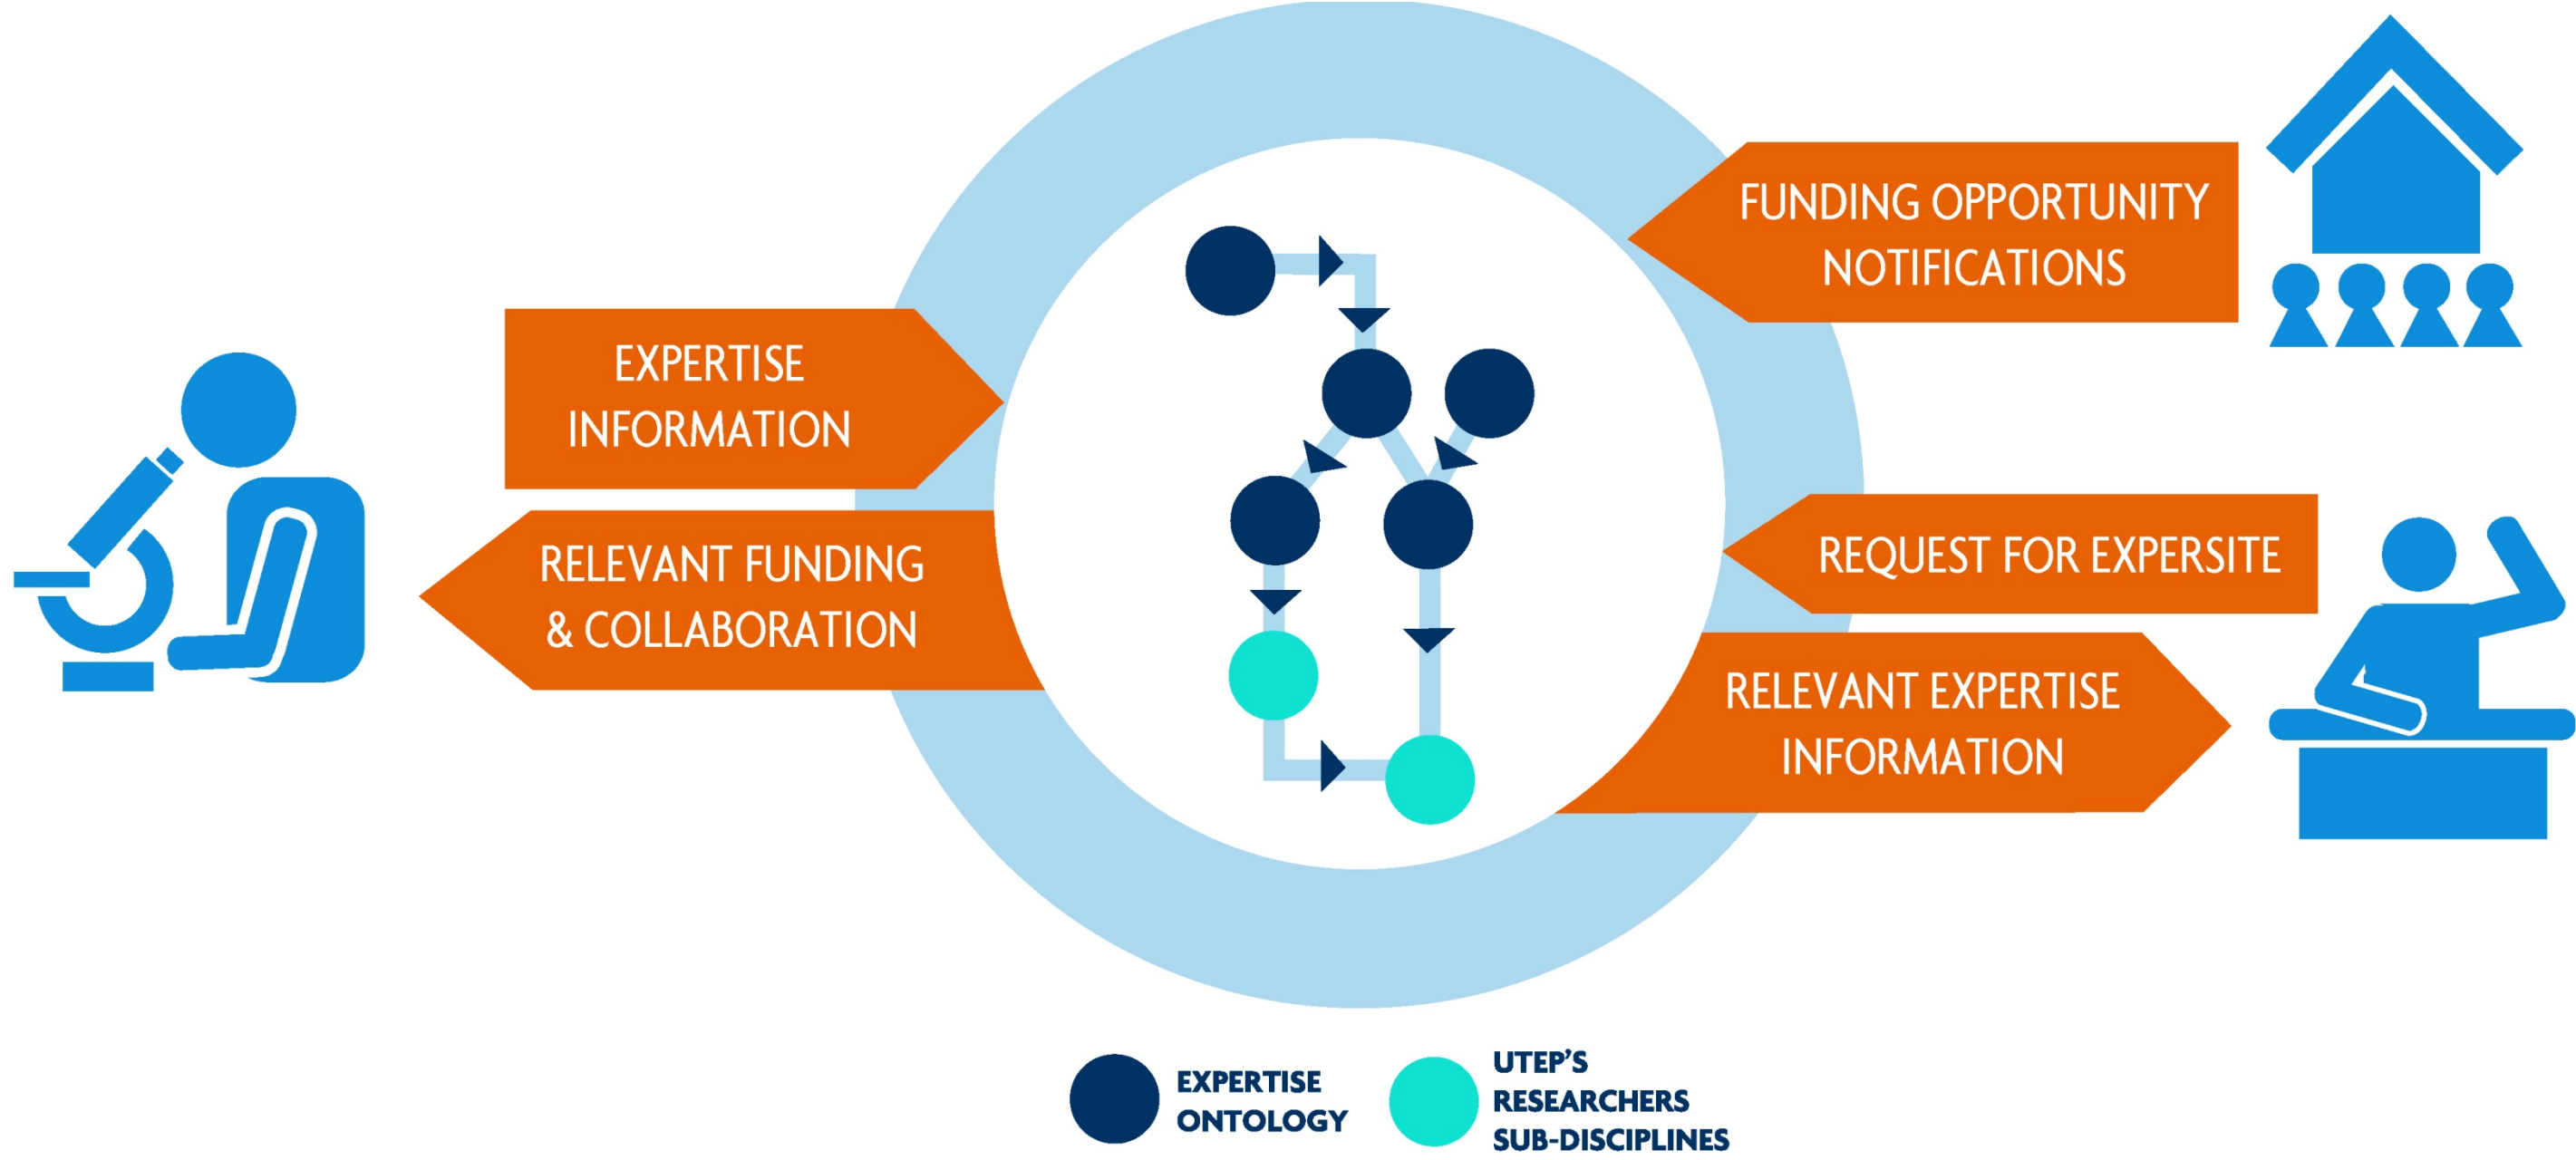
EXPERTISE INFORMATION

RELEVANT FUNDING & COLLABORATION

FUNDING OPPORTUNITY NOTIFICATIONS

REQUEST FOR EXPERSITE

RELEVANT EXPERTISE INFORMATION

EXPERTISE ONTOLOGY

UTEP'S RESEARCHERS SUB-DISCIPLINES